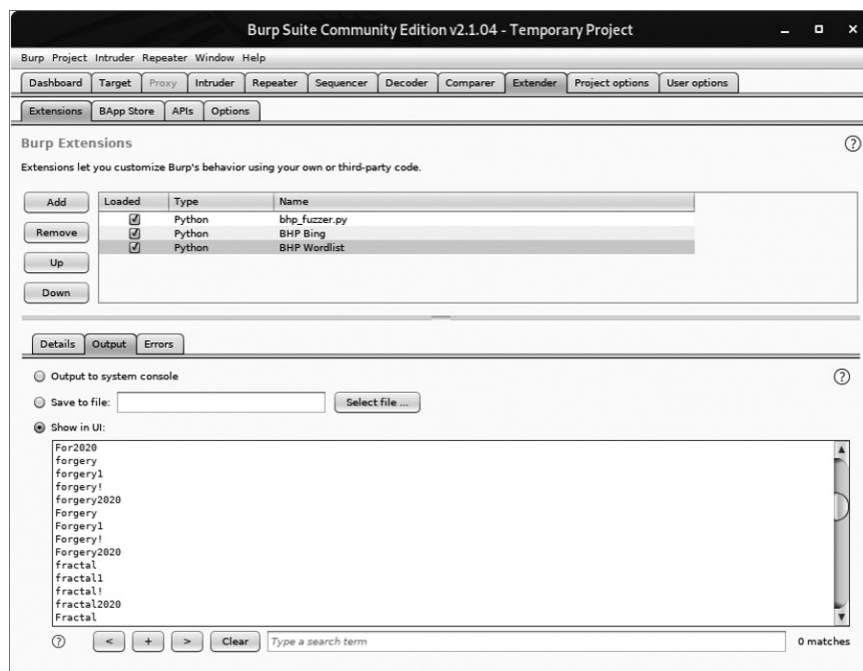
Burp Suite Community Edition v2.1.04 - Temporary Project

Burp Project Intruder Repeater Window Help

Dashboard | Target | Proxy | Intruder | Repeater | Sequencer | Decoder | Comparer | Extender | Project options | User options

Extensions | BApp Store | APIs | Options

Burp Extensions

Extensions let you customize Burp's behavior using your own or third-party code.

Add
Remove
Up
Down

| Loaded | Type | Name |
|---|---|---|
| ☑ | Python | bhp_fuzzer.py |
| ☑ | Python | BHP Bing |
| ☑ | Python | BHP Wordlist |

Details | Output | Errors

Output to system console

Save to file: Select file ...

Show in UI:

For2020
forgery
forgery1
forgery!
forgery2020
Forgery
Forgery1
Forgery!
Forgery2020
fractal
fractal1
fractal!
fractal2020
Fractal

< + > Clear Type a search term 0 matches